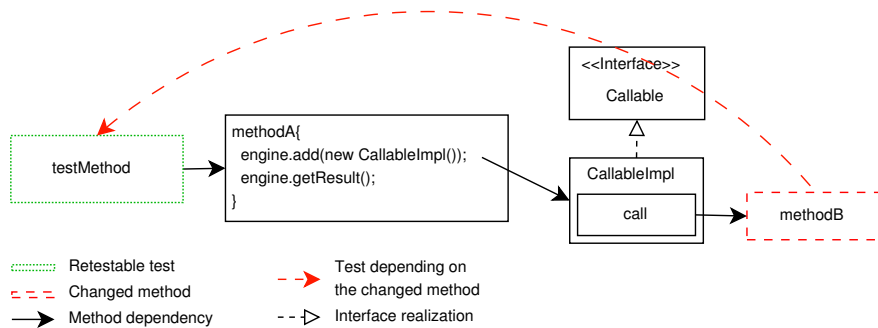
<<Interface>>
Callable

testMethod

methodA{
engine.add(new CallableImpl());
engine.getResult();
}

CallableImpl

call

methodB

Retestable test

Changed method

Method dependency

Test depending on the changed method

Interface realization